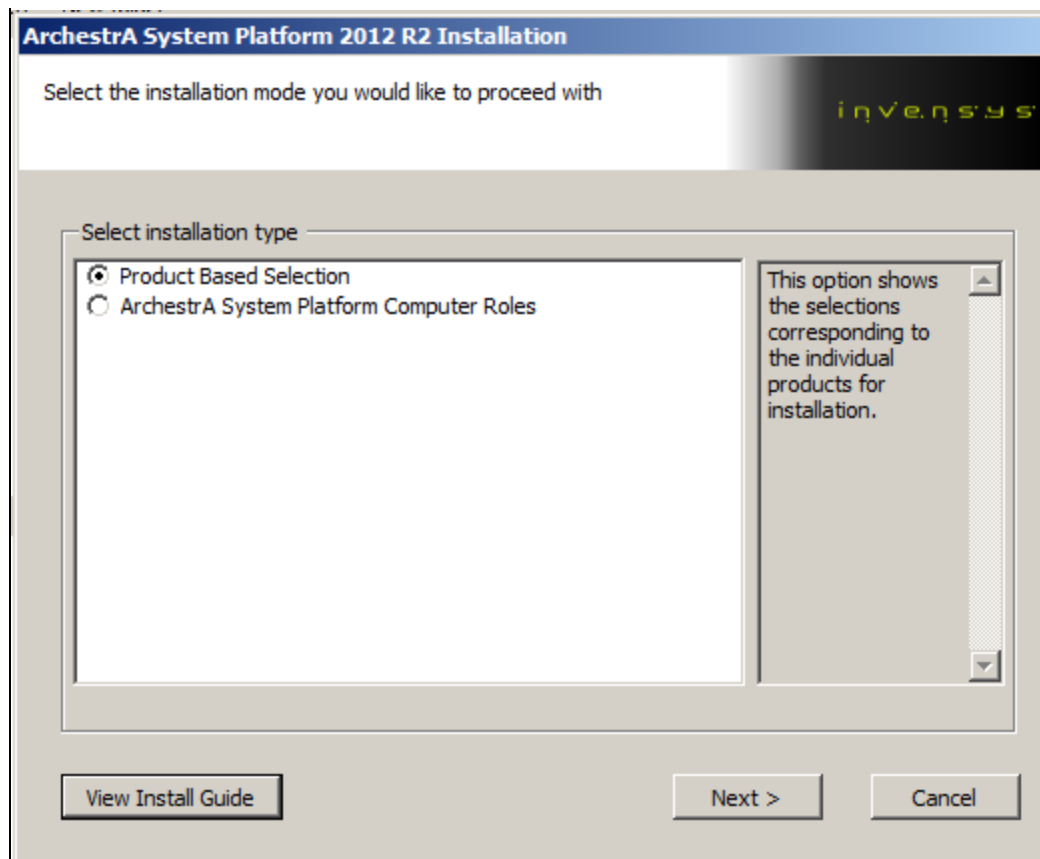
ArchestrA System Platform 2012 R2 Installation

Select the installation mode you would like to proceed with

invensys

Select installation type

Product Based Selection
ArchestrA System Platform Computer Roles

This option shows the selections corresponding to the individual products for installation.

View Install Guide

Next >

Cancel